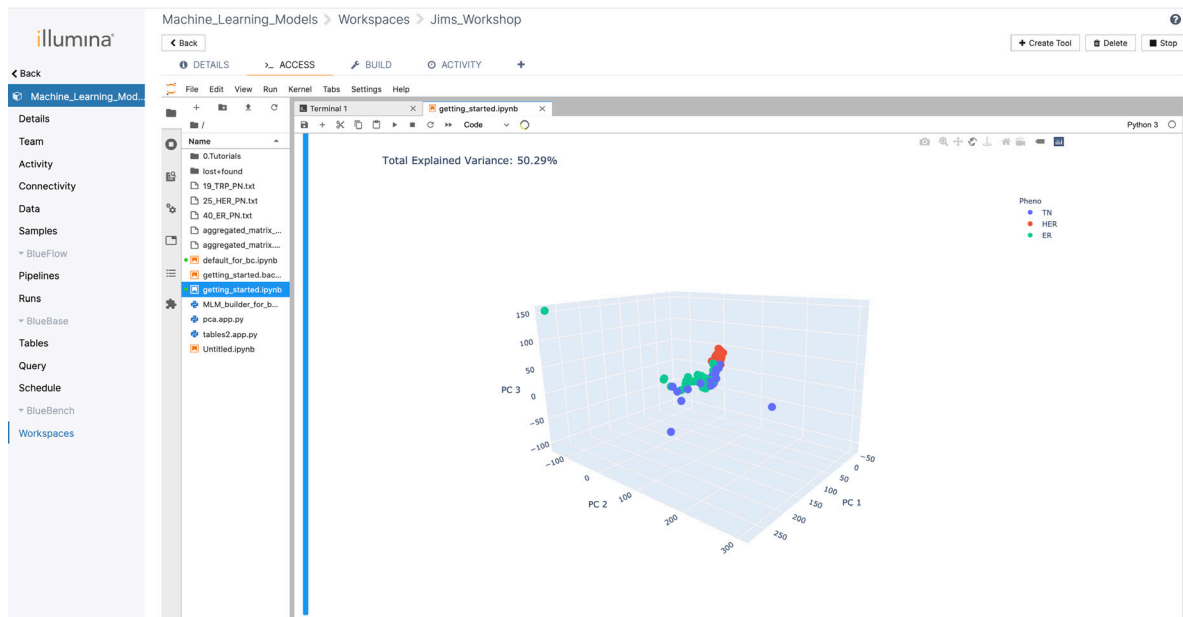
illumina

< Back

Machine_Learning_Mod...
Details
Team
Activity
Connectivity
Data
Samples
BlueFlow
Pipelines
Runs
BlueBase
Tables
Query
Schedule
BlueBench
Workspaces

Machine_Learning_Models > Workspaces > Jims_Workshop

< Back

DETAILS >_ ACCESS BUILD ACTIVITY +

+ Create Tool Delete Stop

File Edit View Run Kernel Tabs Settings Help

Terminal 1 × getting_started.ipynb ×

Code Python 3

/
Name
0.Tutorials
lost+found
19_TRP_PN.txt
25_HER_PN.txt
40_ER_PN.txt
aggregated_matrix_...
aggregated_matrix....
default_for_bc.ipynb
getting_started.bac...
getting_started.ipynb
MLM_builder_for_b...
pca.app.py
tables2.app.py
Untitled.ipynb

Total Explained Variance: 50.29%

Pheno
TN
HER
ER

PC 3
150
100
50
0
−50
−100

PC 2
−100
0
100
200
300

PC 1
−50
0
50
100
150
200
250